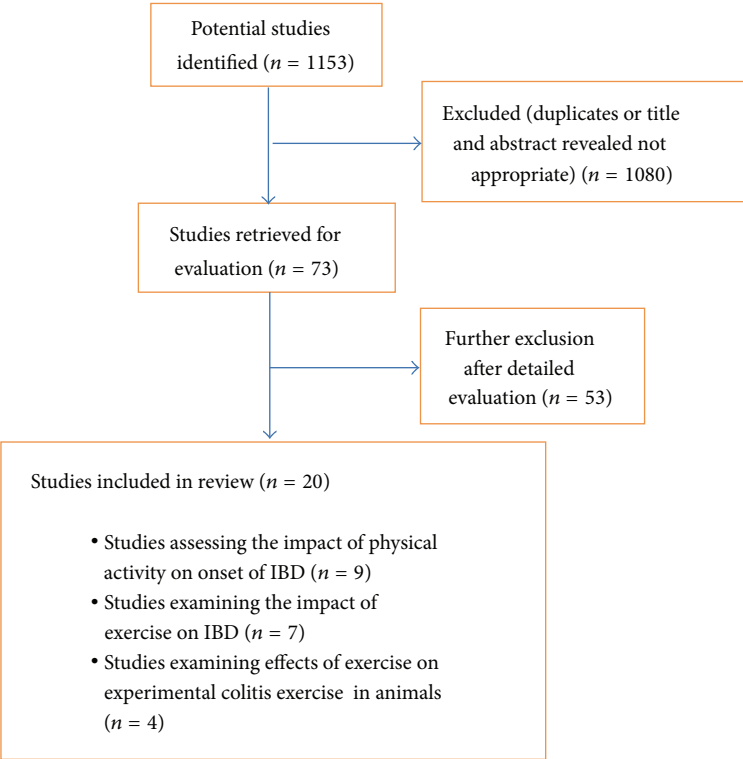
Potential studies identified ($n = 1153$)

Excluded (duplicates or title and abstract revealed not appropriate) ($n = 1080$)

Studies retrieved for evaluation ($n = 73$)

Further exclusion after detailed evaluation ($n = 53$)

Studies included in review ($n = 20$)

• Studies assessing the impact of physical activity on onset of IBD ($n = 9$)
• Studies examining the impact of exercise on IBD ($n = 7$)
• Studies examining effects of exercise on experimental colitis exercise in animals ($n = 4$)